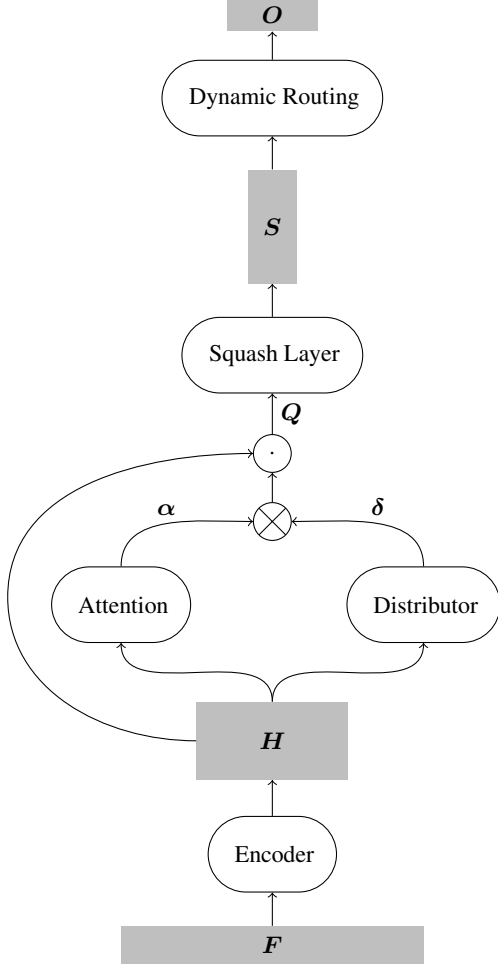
$\boldsymbol{O}$

Dynamic Routing

$\boldsymbol{S}$

Squash Layer

$\boldsymbol{Q}$

$\cdot$

$\boldsymbol{\alpha}$

$\otimes$

$\boldsymbol{\delta}$

Attention

Distributor

$\boldsymbol{H}$

Encoder

$\boldsymbol{F}$